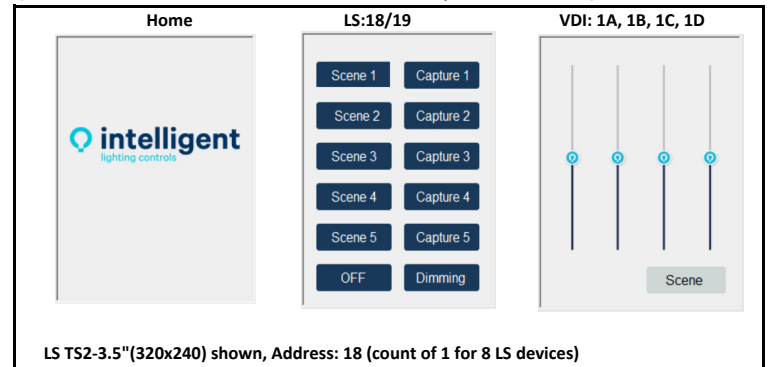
Home

intelligent
lighting controls

LS:18/19

Scene 1 Capture 1
Scene 2 Capture 2
Scene 3 Capture 3
Scene 4 Capture 4
Scene 5 Capture 5
OFF Dimming

VDI: 1A, 1B, 1C, 1D

Scene

LS TS2-3.5"(320x240) shown, Address: 18 (count of 1 for 8 LS devices)